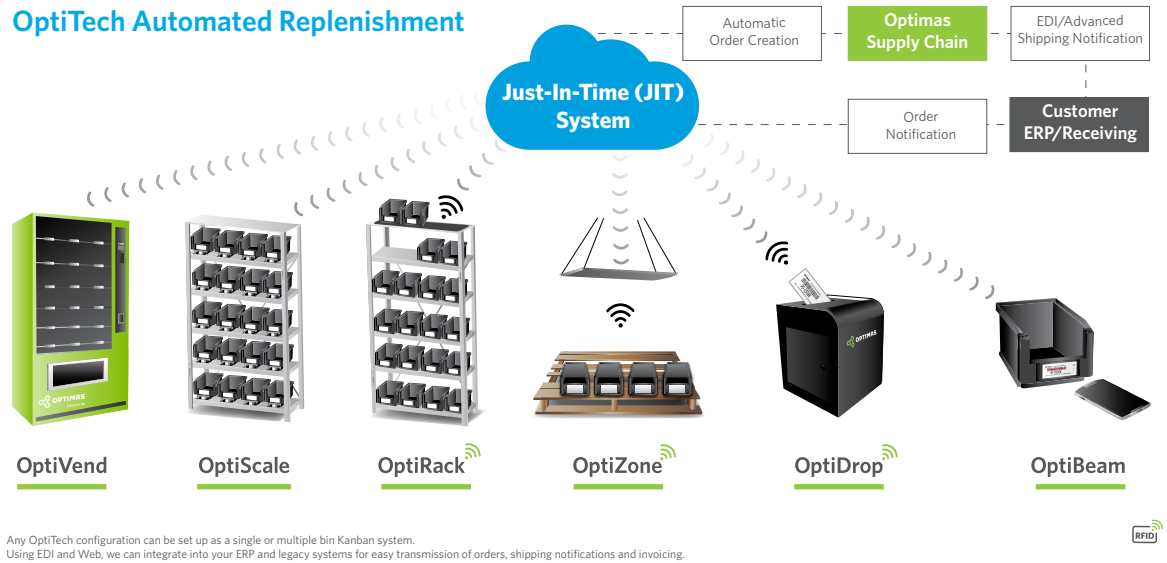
OptiTech Automated Replenishment

Automatic Order Creation

Optimas Supply Chain

EDI/Advanced Shipping Notification

Just-In-Time (JIT) System

Order Notification

Customer ERP/Receiving

OPTIMAS

OPTIMAS

OptiVend

OptiScale

OptiRack

OptiZone

OptiDrop

OptiBeam

Any OptiTech configuration can be set up as a single or multiple bin Kanban system.
Using EDI and Web, we can integrate into your ERP and legacy systems for easy transmission of orders, shipping notifications and invoicing.

RFID